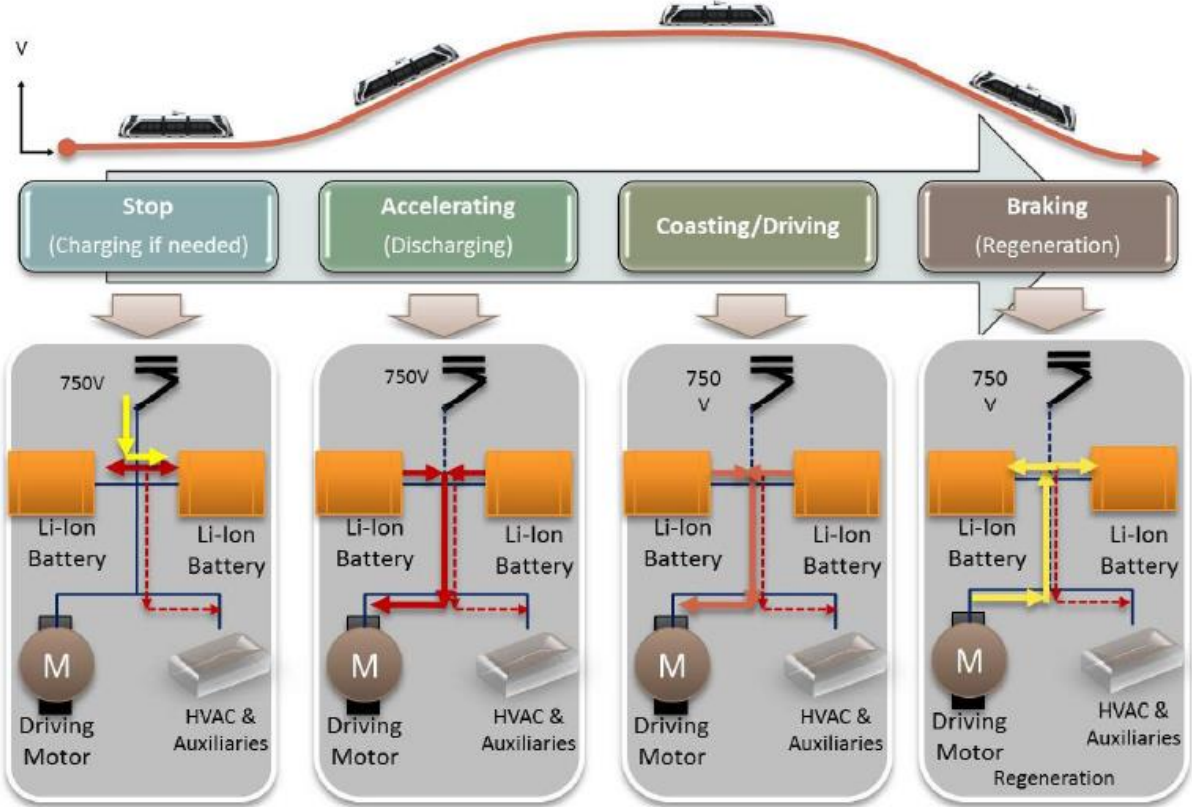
V

Stop
(Charging if needed)

Accelerating
(Discharging)

Coasting/Driving

Braking
(Regeneration)

750V
Li-Ion Battery
Li-Ion Battery
M
Driving Motor
HVAC & Auxiliaries

750V
Li-Ion Battery
Li-Ion Battery
M
Driving Motor
HVAC & Auxiliaries

750 V
Li-Ion Battery
Li-Ion Battery
M
Driving Motor
HVAC & Auxiliaries

750 V
Li-Ion Battery
Li-Ion Battery
M
Driving Motor
HVAC & Auxiliaries
Regeneration